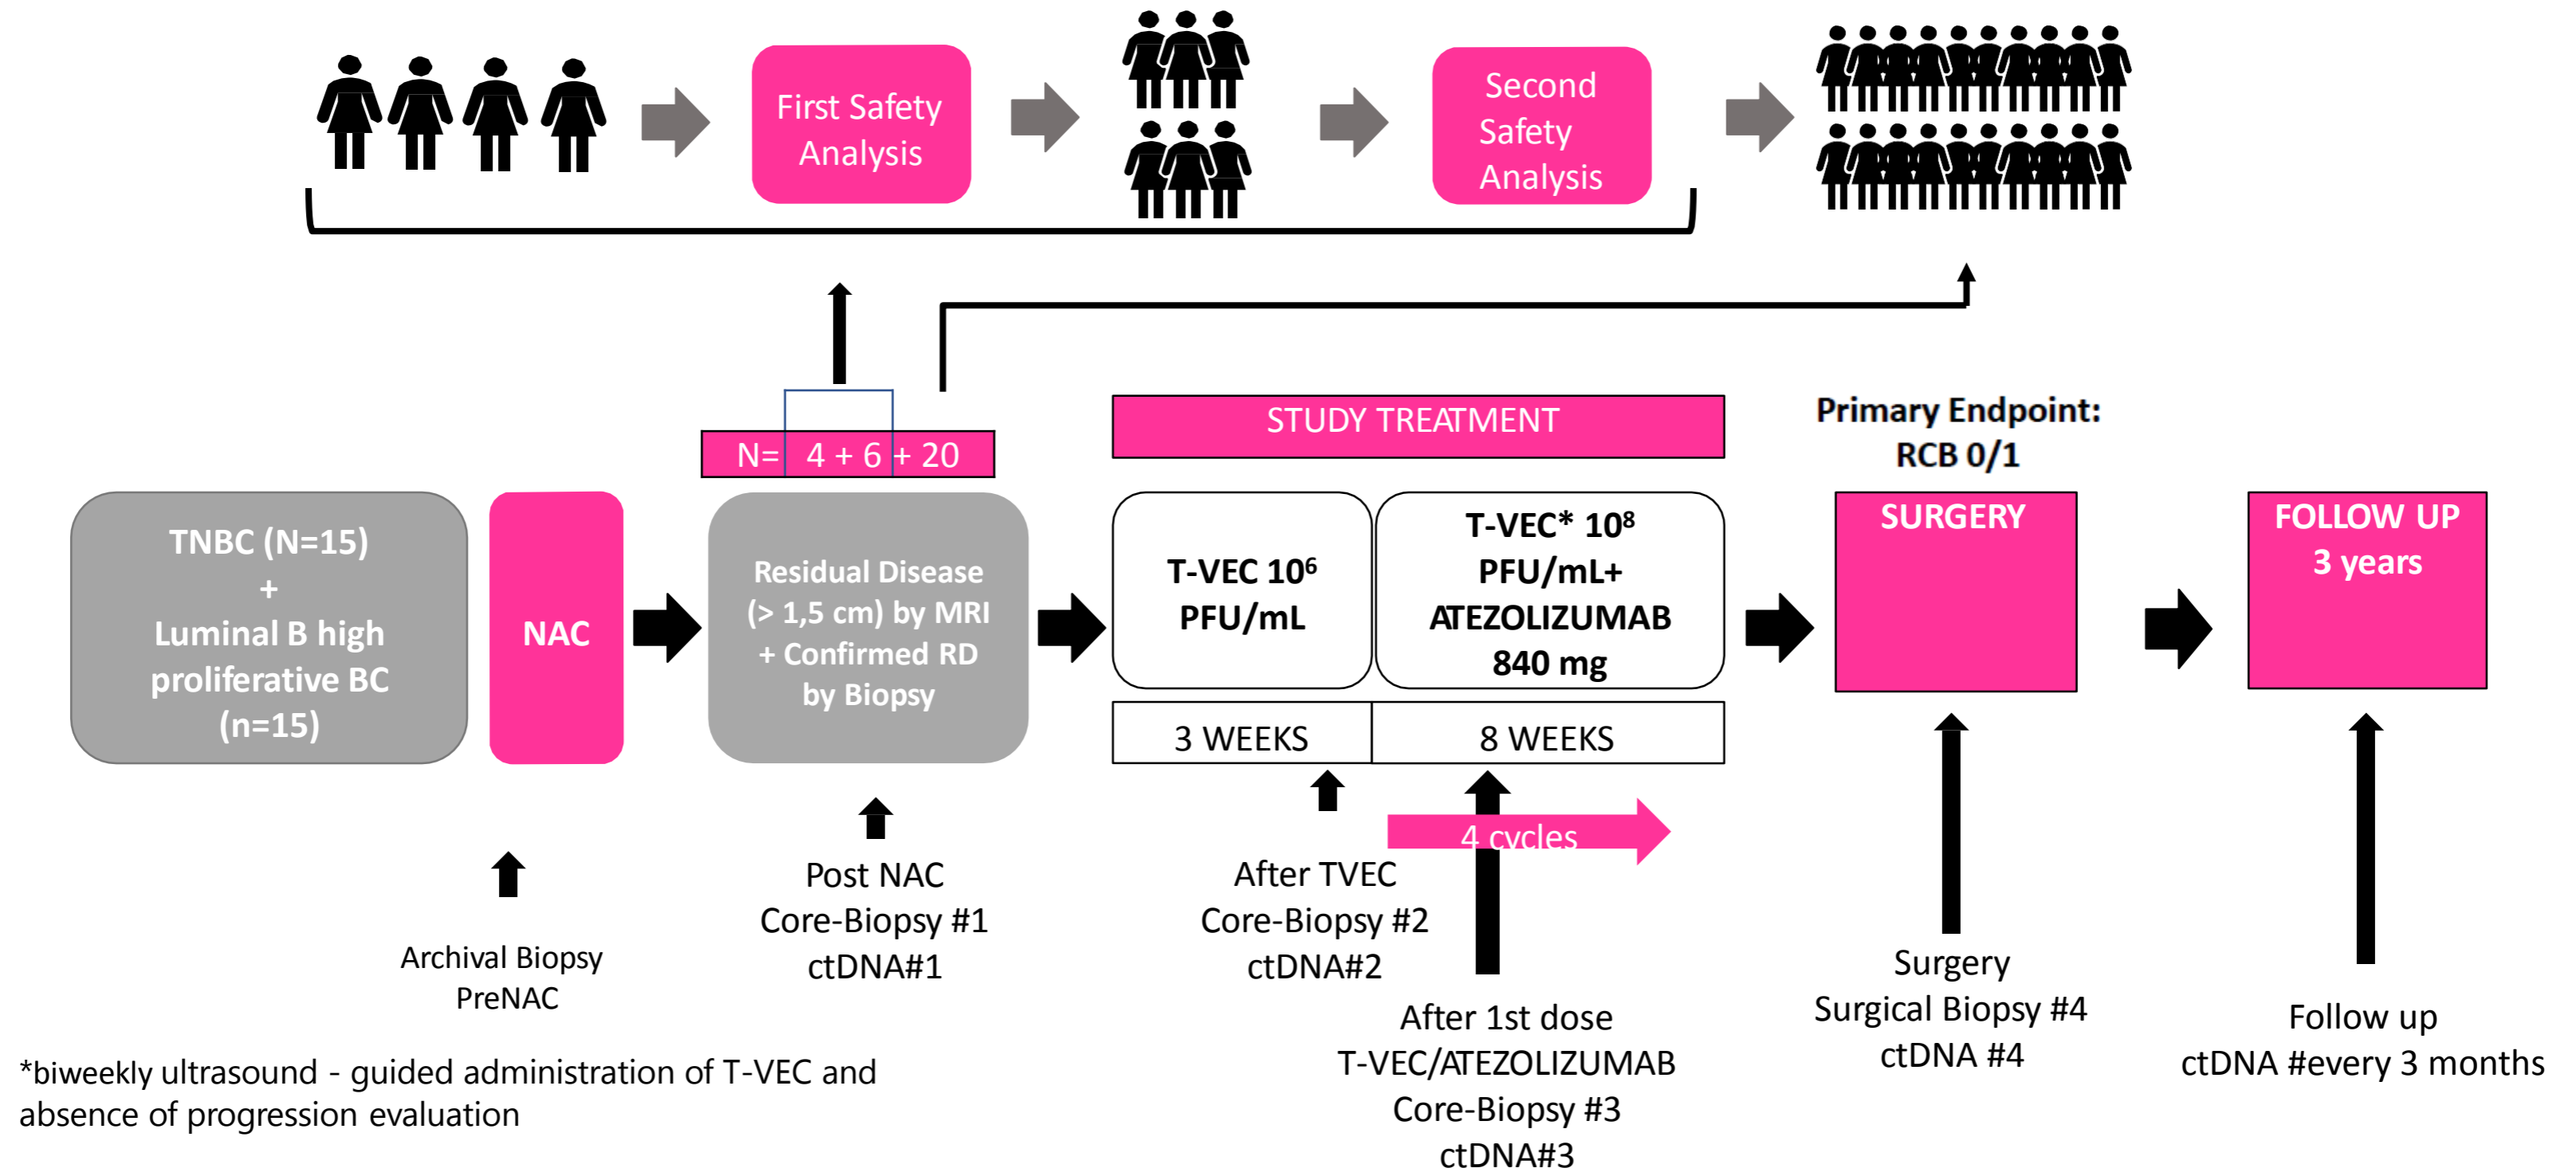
First Safety Analysis

Second Safety Analysis

N= 4 + 6 + 20

STUDY TREATMENT

Primary Endpoint: RCB 0/1

TNBC (N=15) + Luminal B high proliferative BC (n=15)

NAC

Residual Disease (> 1,5 cm) by MRI + Confirmed RD by Biopsy

T-VEC $10^6$ PFU/mL

T-VEC* $10^8$ PFU/mL+ ATEZOLIZUMAB 840 mg

SURGERY

FOLLOW UP 3 years

3 WEEKS

8 WEEKS

4 cycles

Archival Biopsy PreNAC

Post NAC Core-Biopsy #1 ctDNA#1

After TVEC Core-Biopsy #2 ctDNA#2

After 1st dose T-VEC/ATEZOLIZUMAB Core-Biopsy #3 ctDNA#3

Surgery Surgical Biopsy #4 ctDNA #4

Follow up ctDNA #every 3 months

*biweekly ultrasound - guided administration of T-VEC and absence of progression evaluation